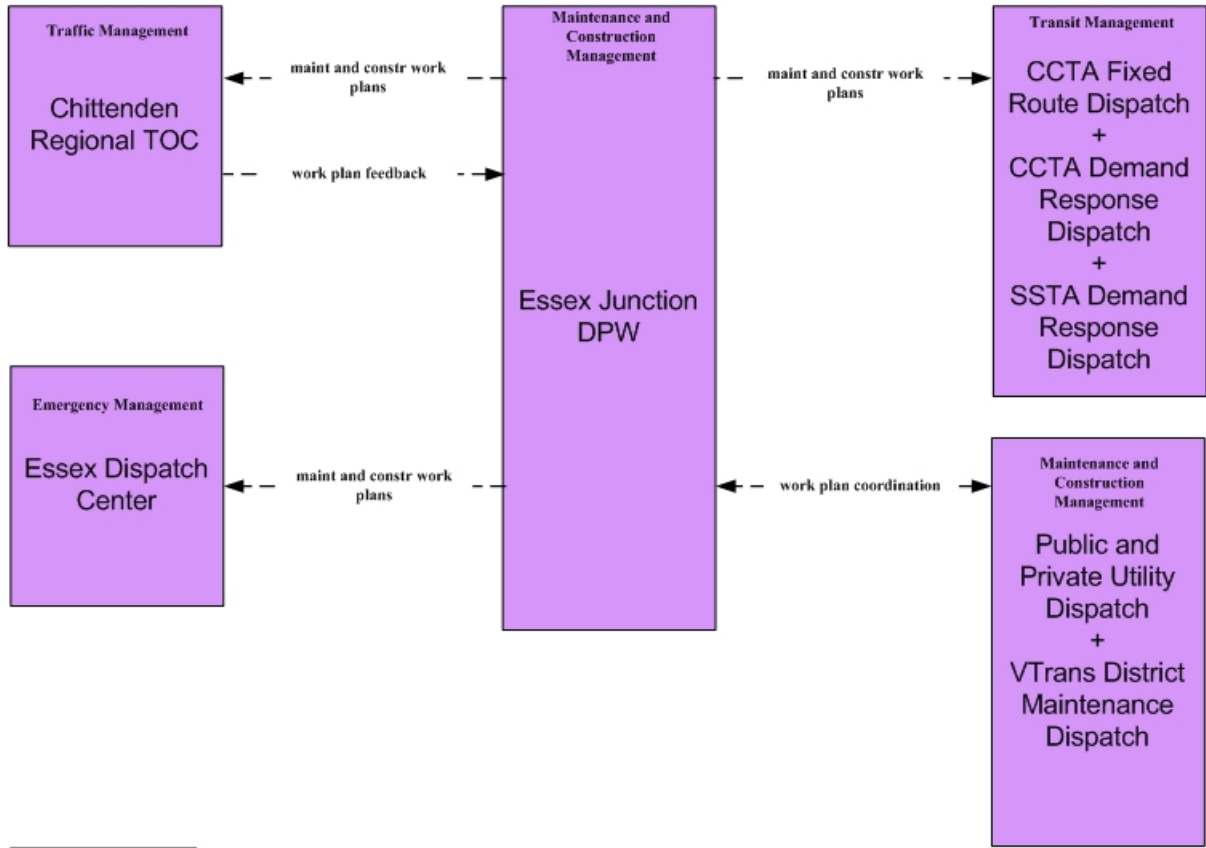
Traffic Management

Chittenden Regional TOC

maint and constr work plans

work plan feedback

Maintenance and Construction Management

Essex Junction DPW

maint and constr work plans

Transit Management

CCTA Fixed Route Dispatch + CCTA Demand Response Dispatch + SSTA Demand Response Dispatch

Emergency Management

Essex Dispatch Center

maint and constr work plans

work plan coordination

Maintenance and Construction Management

Public and Private Utility Dispatch + VTrans District Maintenance Dispatch